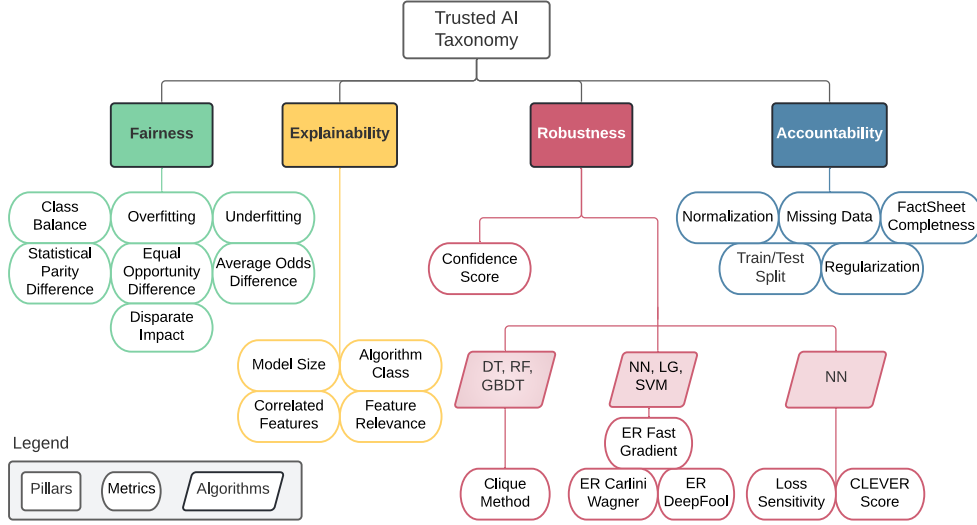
Trusted AI Taxonomy

Fairness

Explainability

Robustness

Accountability

Class Balance

Overfitting

Underfitting

Statistical Parity Difference

Equal Opportunity Difference

Average Odds Difference

Disparate Impact

Model Size

Algorithm Class

Correlated Features

Feature Relevance

Confidence Score

DT, RF, GBDT

NN, LG, SVM

NN

ER Fast Gradient

Clique Method

ER Carlini Wagner

ER DeepFool

Loss Sensitivity

CLEVER Score

Normalization

Missing Data

FactSheet Completness

Train/Test Split

Regularization

Legend

Pillars

Metrics

Algorithms